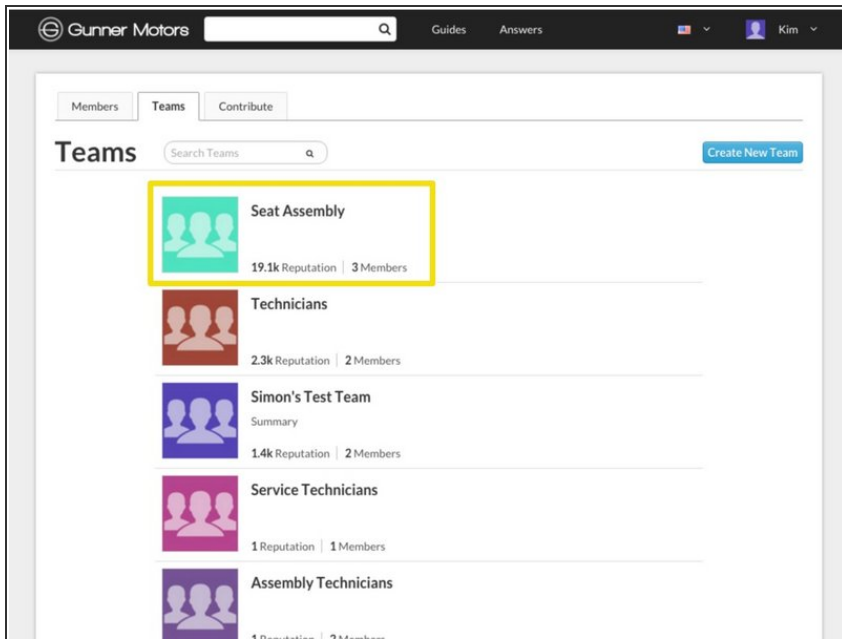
Gunner Motors

Guides

Answers

Kim

Members

Teams

Contribute

Teams

Search Teams

Create New Team

Seat Assembly

19.1k Reputation | 3 Members

Technicians

2.3k Reputation | 2 Members

Simon's Test Team

Summary

1.4k Reputation | 2 Members

Service Technicians

1 Reputation | 1 Members

Assembly Technicians

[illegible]